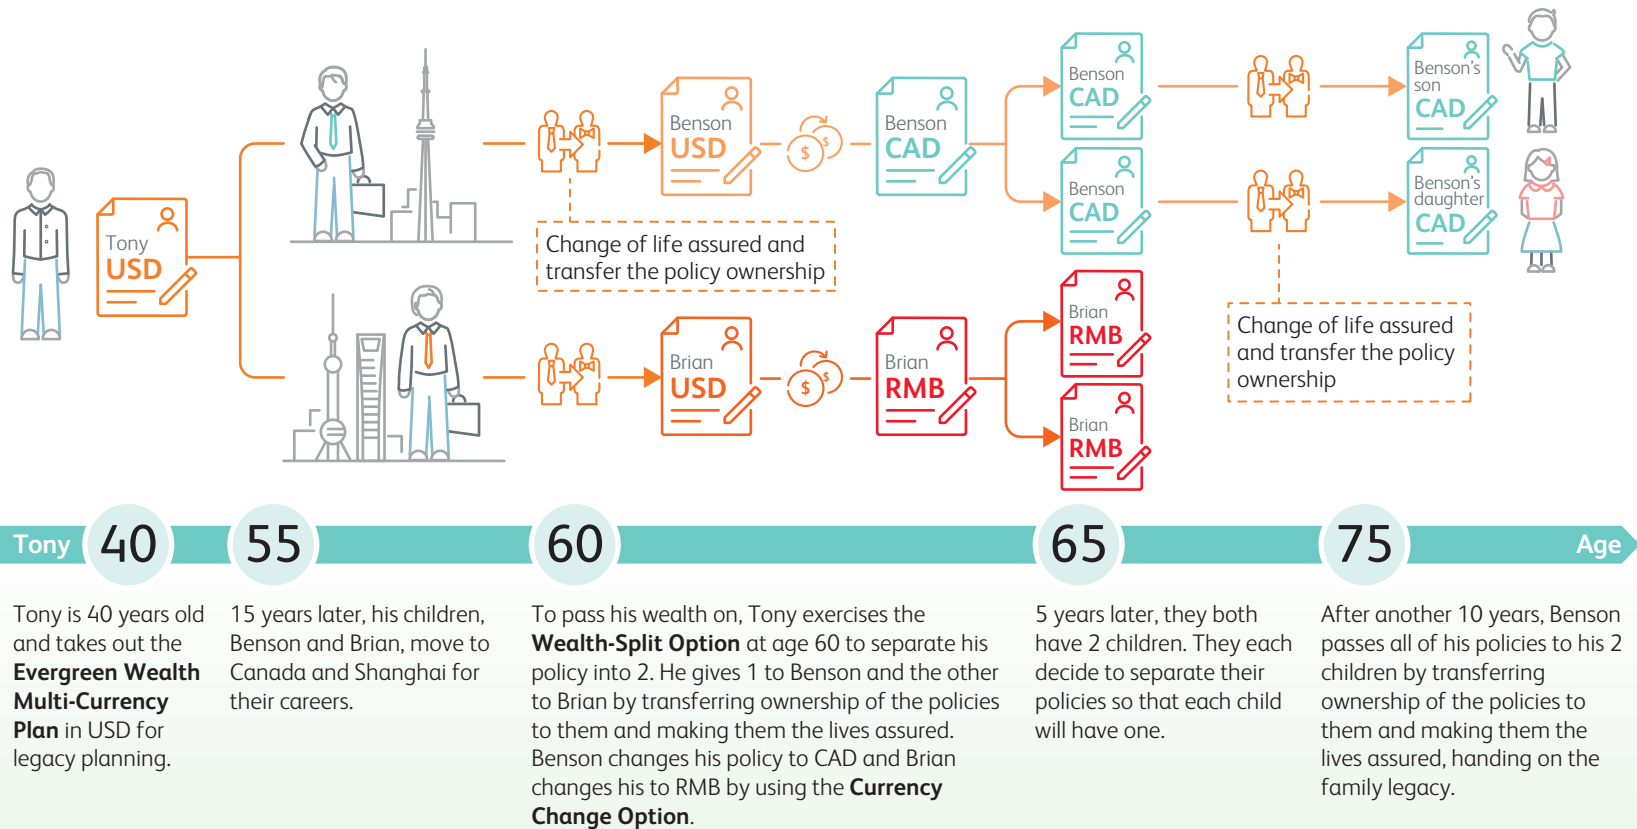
Tony
USD

Benson
USD

Benson
CAD

Benson
CAD

Benson
CAD

Benson's son
CAD

Benson's daughter
CAD

Change of life assured and transfer the policy ownership

Brian
USD

Brian
RMB

Brian
RMB

Brian
RMB

Change of life assured and transfer the policy ownership

Tony 40 55 60 65 75 Age

Tony is 40 years old and takes out the **Evergreen Wealth Multi-Currency Plan** in USD for legacy planning.

15 years later, his children, Benson and Brian, move to Canada and Shanghai for their careers.

To pass his wealth on, Tony exercises the **Wealth-Split Option** at age 60 to separate his policy into 2. He gives 1 to Benson and the other to Brian by transferring ownership of the policies to them and making them the lives assured. Benson changes his policy to CAD and Brian changes his to RMB by using the **Currency Change Option**.

5 years later, they both have 2 children. They each decide to separate their policies so that each child will have one.

After another 10 years, Benson passes all of his policies to his 2 children by transferring ownership of the policies to them and making them the lives assured, handing on the family legacy.